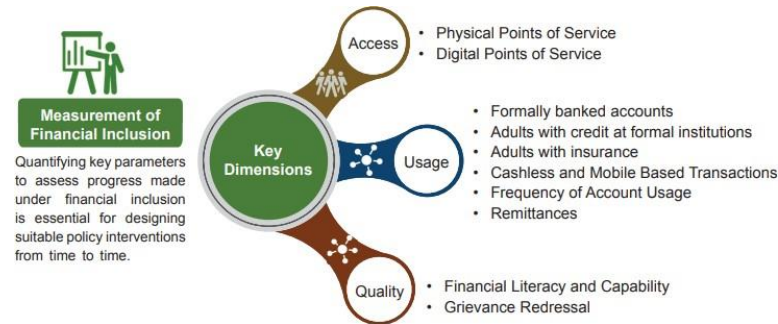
Measurement of Financial Inclusion

Quantifying key parameters to assess progress made under financial inclusion is essential for designing suitable policy interventions from time to time.

Key Dimensions

Access

- Physical Points of Service
- Digital Points of Service

Usage

- Formally banked accounts
- Adults with credit at formal institutions
- Adults with insurance
- Cashless and Mobile Based Transactions
- Frequency of Account Usage
- Remittances

Quality

- Financial Literacy and Capability
- Grievance Redressal